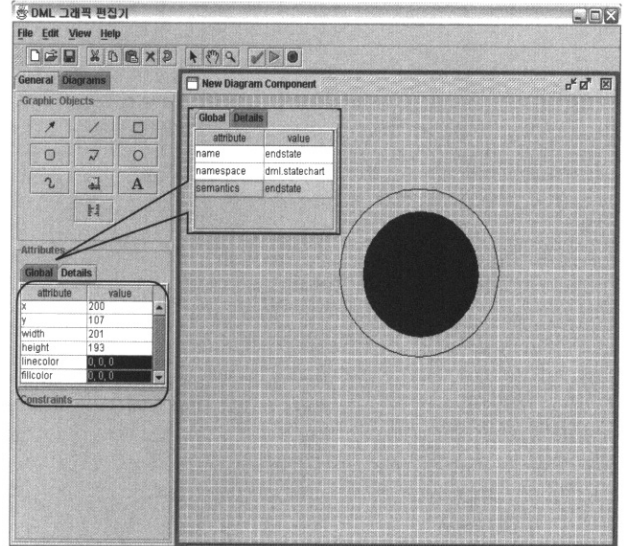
DML 그래픽 편집기

File Edit View Help

General Diagrams

Graphic Objects

A

Attributes

Global Details

| attribute | value |
|---|---|
| x | 200 |
| y | 107 |
| width | 201 |
| height | 193 |
| linecolor | 0, 0, 0 |
| fillcolor | 0, 0, 0 |

Constraints

New Diagram Component

Global Details

| attribute | value |
|---|---|
| name | endstate |
| namespace | dml.statechart |
| semantics | endstate |